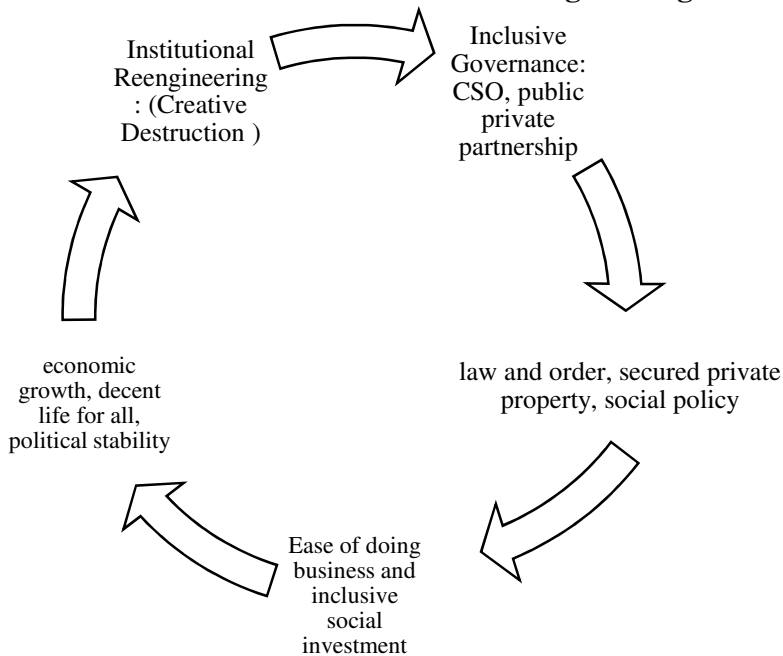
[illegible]

Institutional Reengineering : (Creative Destruction )

Inclusive Governance: CSO, public private partnership

law and order, secured private property, social policy

Ease of doing business and inclusive social investment

economic growth, decent life for all, political stability